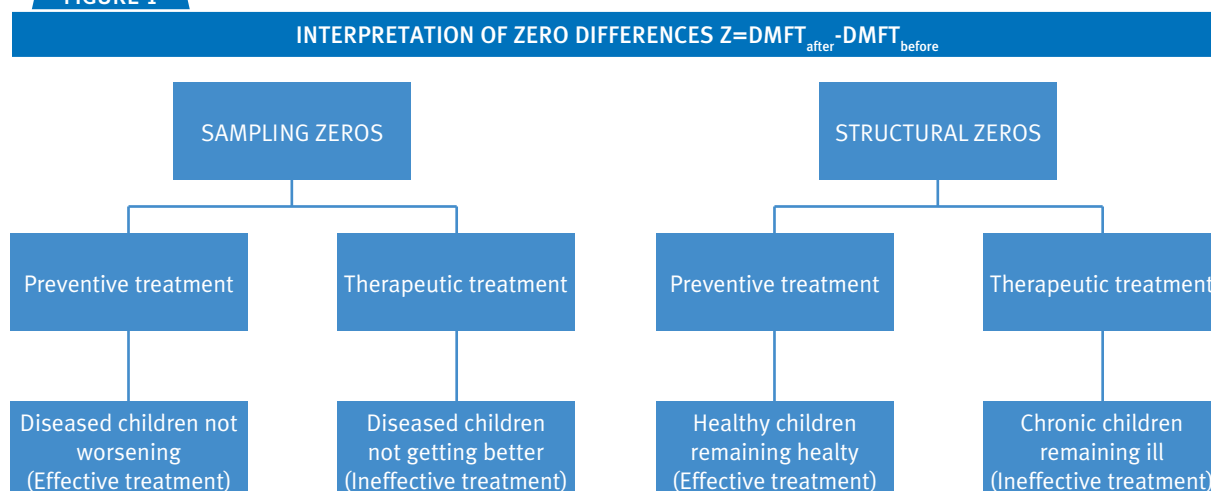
FIGURE 1

INTERPRETATION OF ZERO DIFFERENCES Z=DMFT$_{after}$-DMFT$_{before}$

SAMPLING ZEROS

STRUCTURAL ZEROS

Preventive treatment

Therapeutic treatment

Preventive treatment

Therapeutic treatment

Diseased children not worsening (Effective treatment)

Diseased children not getting better (Ineffective treatment)

Healthy children remaining healty (Effective treatment)

Chronic children remaining ill (Ineffective treatment)